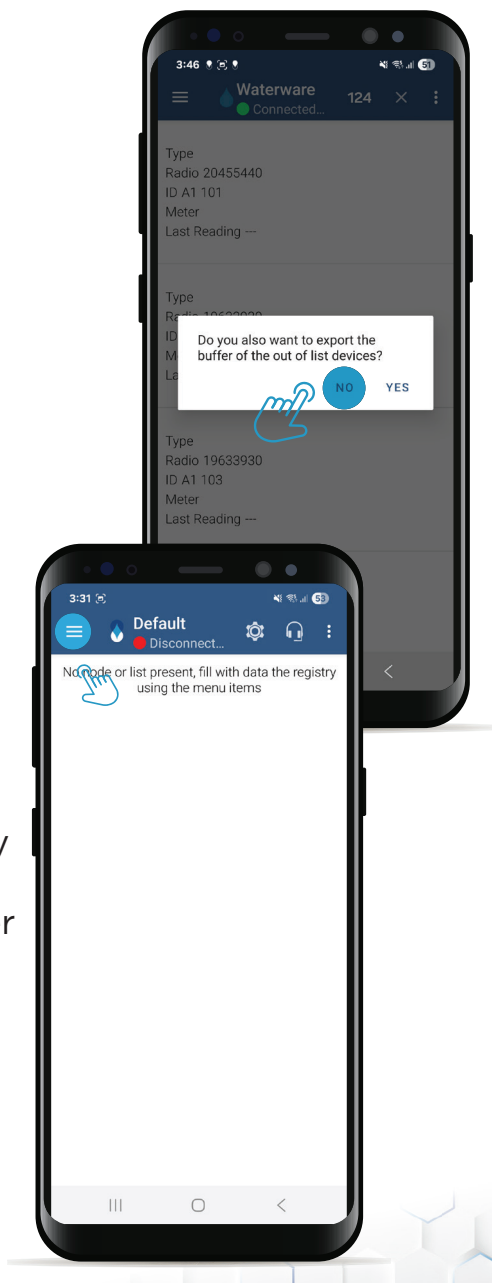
3:46

51

Waterware

Connected...

124

Type
Radio 20455440
ID A1 101
Meter
Last Reading ---

Type
Radio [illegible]
ID
M
La

Do you also want to export the buffer of the out of list devices?

NO

YES

Type
Radio 19633930
ID A1 103
Meter
Last Reading ---

3:31

53

Default

Disconnect...

No node or list present, fill with data the registry using the menu items

y

r